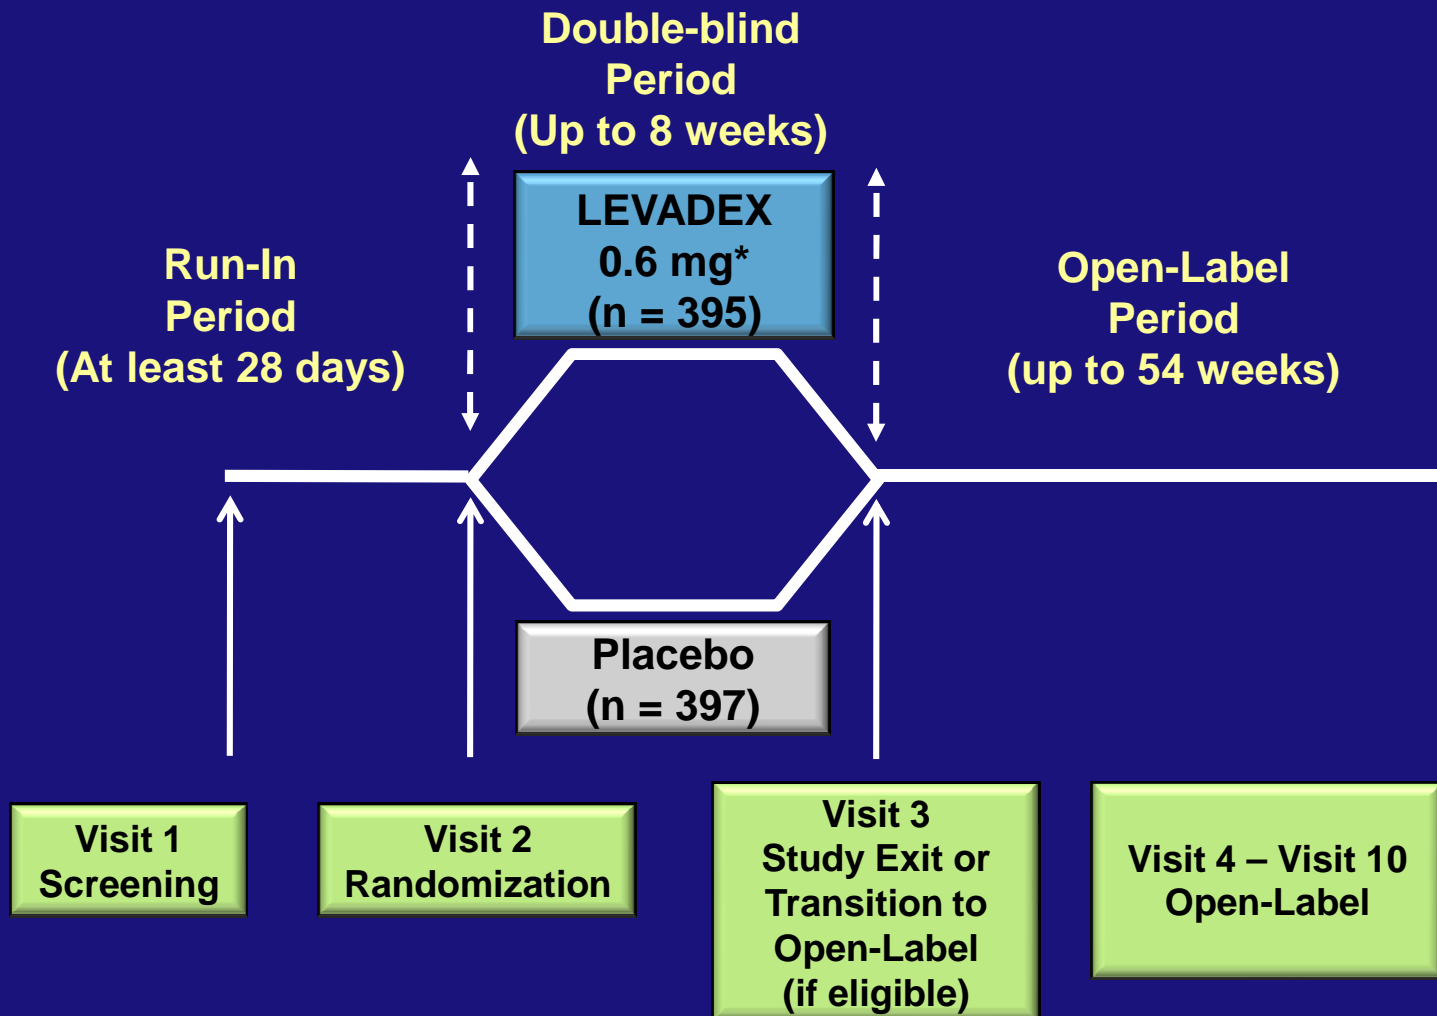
Double-blind Period (Up to 8 weeks)

Run-In Period (At least 28 days)

LEVADEX 0.6 mg* (n = 395)

Open-Label Period (up to 54 weeks)

Placebo (n = 397)

Visit 1 Screening

Visit 2 Randomization

Visit 3 Study Exit or Transition to Open-Label (if eligible)

Visit 4 – Visit 10 Open-Label